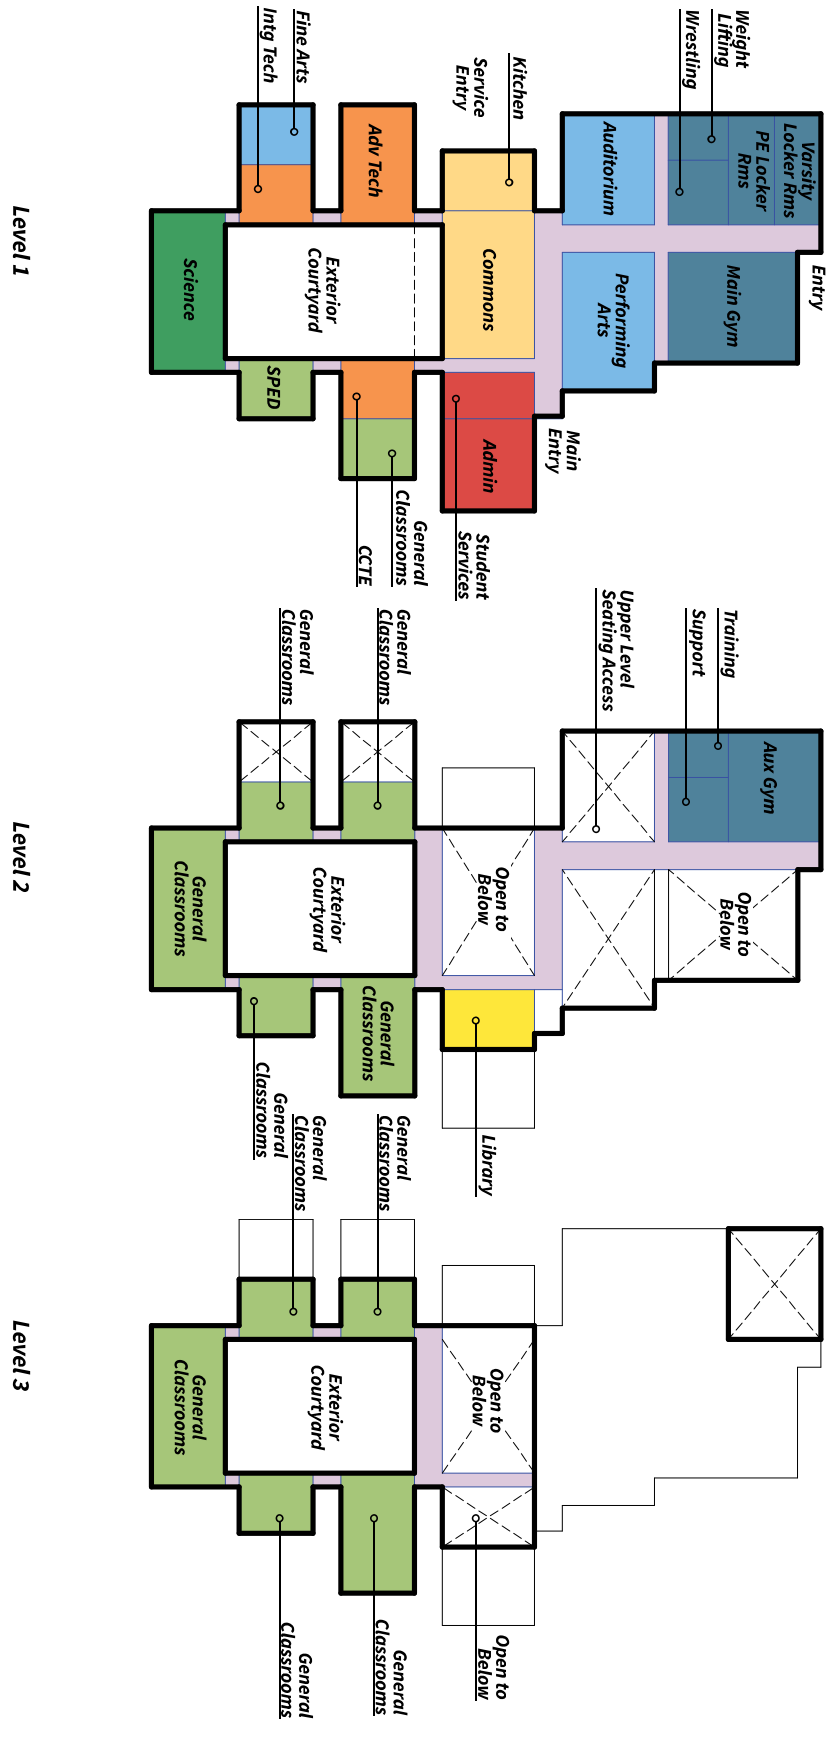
Level 1

Weight Lifting
Wrestling
Kitchen
Service Entry
Fine Arts
Intg Tech
Adv Tech
Varsity Locker Rms
PE Locker Rms
Auditorium
Entry
Main Gym
Performing Arts
Commons
Exterior Courtyard
Science
SPED
Admin
Main Entry
Student Services
General Classrooms
CCTE

Level 2

Training
Support
Upper Level Seating Access
General Classrooms
General Classrooms
Aux Gym
Open to Below
Open to Below
Exterior Courtyard
General Classrooms
General Classrooms
Library
General Classrooms

Level 3

General Classrooms
General Classrooms
Open to Below
Exterior Courtyard
General Classrooms
Open to Below
General Classrooms
General Classrooms